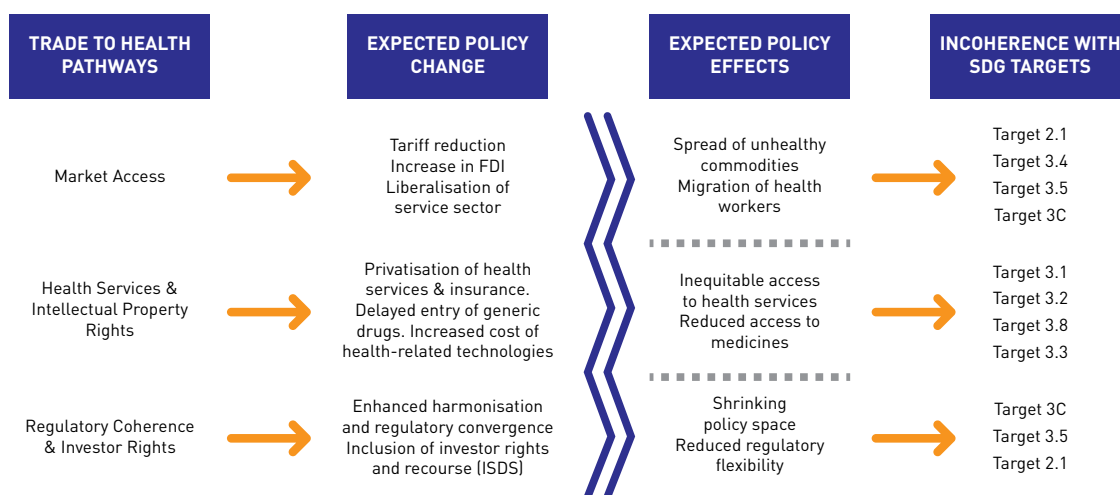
TRADE TO HEALTH PATHWAYS

EXPECTED POLICY CHANGE

EXPECTED POLICY EFFECTS

INCOHERENCE WITH SDG TARGETS

Market Access

Tariff reduction
Increase in FDI
Liberalisation of service sector

Spread of unhealthy commodities
Migration of health workers

Target 2.1
Target 3.4
Target 3.5
Target 3C

Health Services & Intellectual Property Rights

Privatisation of health services & insurance. Delayed entry of generic drugs. Increased cost of health-related technologies

Inequitable access to health services
Reduced access to medicines

Target 3.1
Target 3.2
Target 3.8
Target 3.3

Regulatory Coherence & Investor Rights

Enhanced harmonisation and regulatory convergence
Inclusion of investor rights and recourse (ISDS)

Shrinking policy space
Reduced regulatory flexibility

Target 3C
Target 3.5
Target 2.1